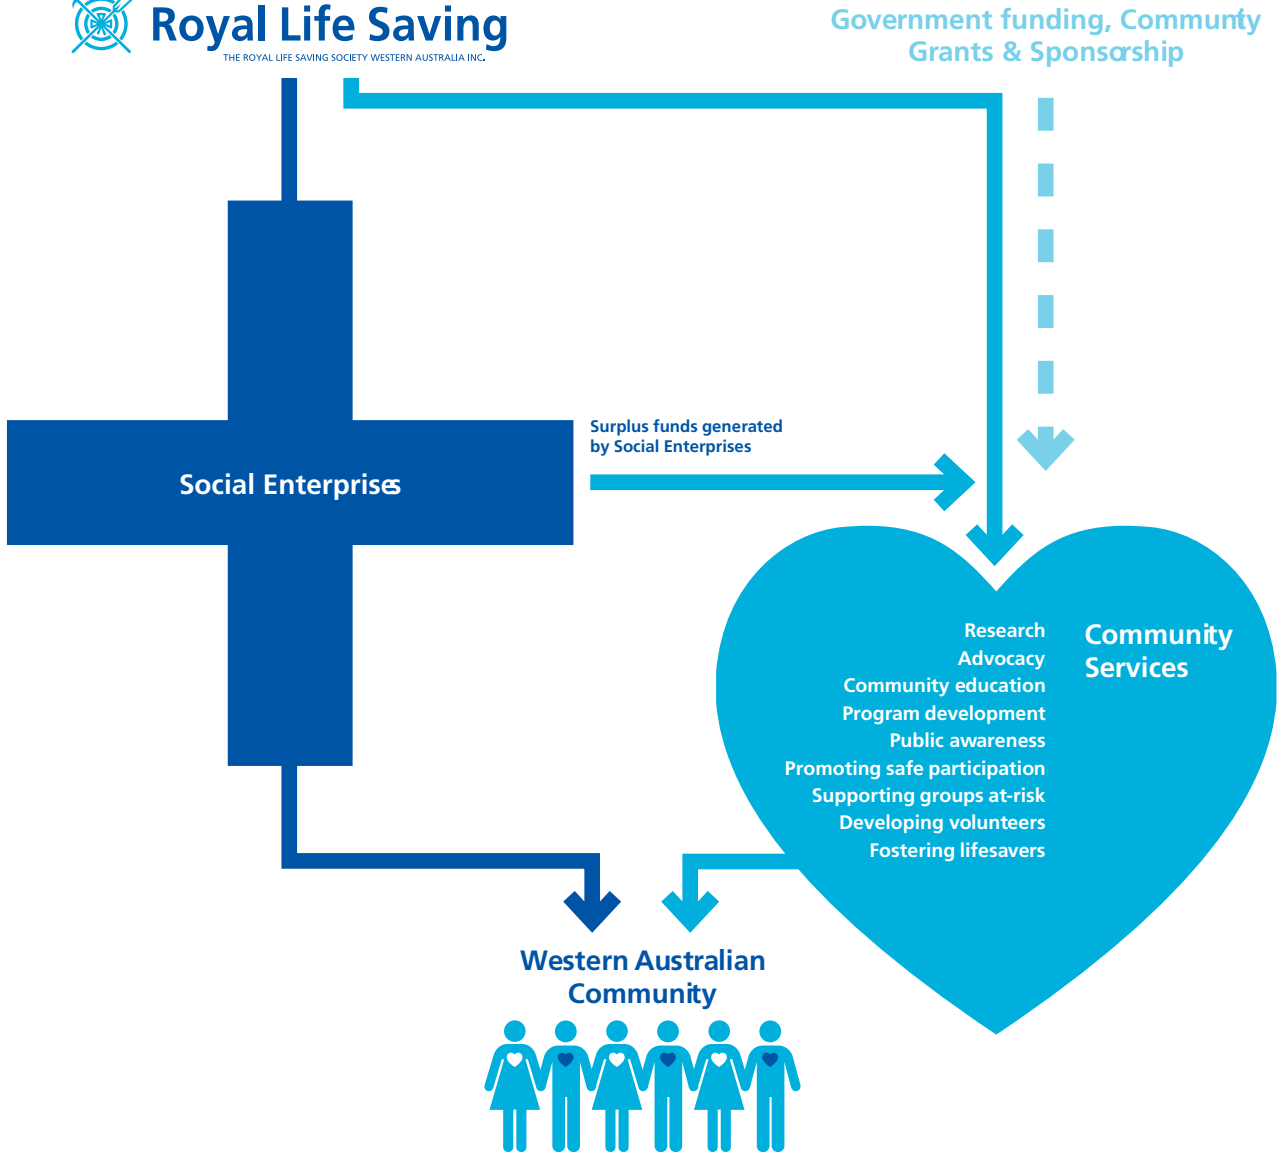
Royal Life Saving
THE ROYAL LIFE SAVING SOCIETY WESTERN AUSTRALIA INC.

Government funding, Community Grants & Sponsorship

Social Enterprises

Surplus funds generated by Social Enterprises

Community Services

Research
Advocacy
Community education
Program development
Public awareness
Promoting safe participation
Supporting groups at-risk
Developing volunteers
Fostering lifesavers

Western Australian Community